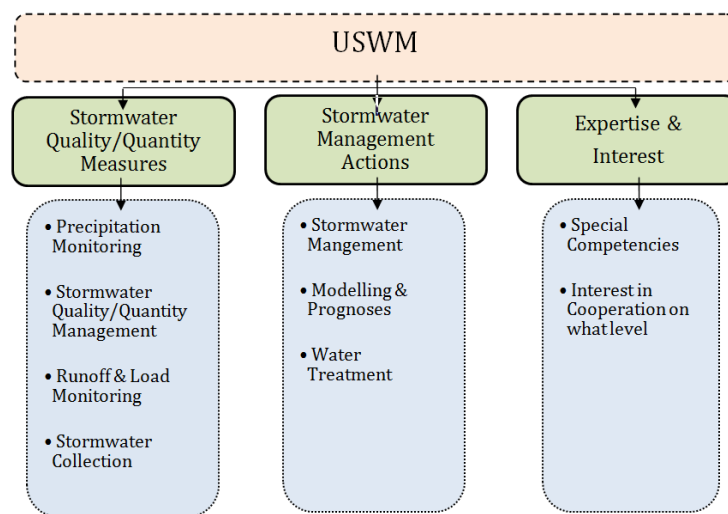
USWM

Stormwater Quality/Quantity Measures

- Precipitation Monitoring
- Stormwater Quality/Quantity Management
- Runoff & Load Monitoring
- Stormwater Collection

Stormwater Management Actions

- Stormwater Mangement
- Modelling & Prognoses
- Water Treatment

Expertise & Interest

- Special Competencies
- Interest in Cooperation on what level